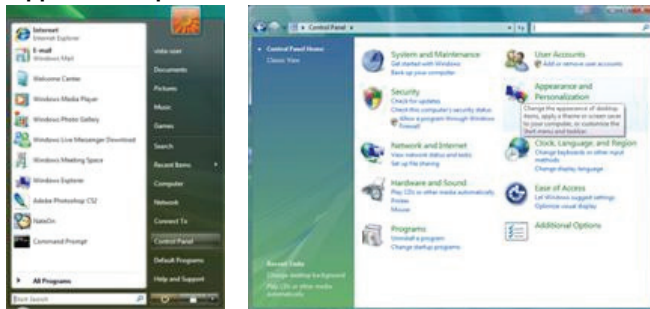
Internet
Internet Explorer
E-mail
Windows Mail
Welcome Center
Windows Media Player
Windows Photo Gallery
Windows Live Messenger Download
Windows Meeting Space
Windows Explorer
Adobe Photoshop CS2
NateOn
Command Prompt
All Programs
Start Search

vista user
Documents
Pictures
Music
Games
Search
Recent Items
Computer
Network
Connect To
Control Panel
Default Programs
Help and Support

Control Panel

Control Panel Home
Classic View

System and Maintenance
Get started with Windows
Back up your computer

Security
Check for updates
Check this computer's security status
Allow a program through Windows Firewall

Network and Internet
View network status and tasks
Set up file sharing

Hardware and Sound
Play CDs or other media automatically
Printer
Mouse

Programs
Uninstall a program
Change startup programs

User Accounts
Add or remove user accounts

Appearance and Personalization
Change the appearance of desktop items, apply a theme or screen saver to your computer, or customize the Start menu and taskbar.

Clock, Language, and Region
Change keyboards or other input methods
Change display language

Ease of Access
Let Windows suggest settings
Optimize visual display

Additional Options

Recent Tasks
Change desktop background
Play CDs or other media automatically